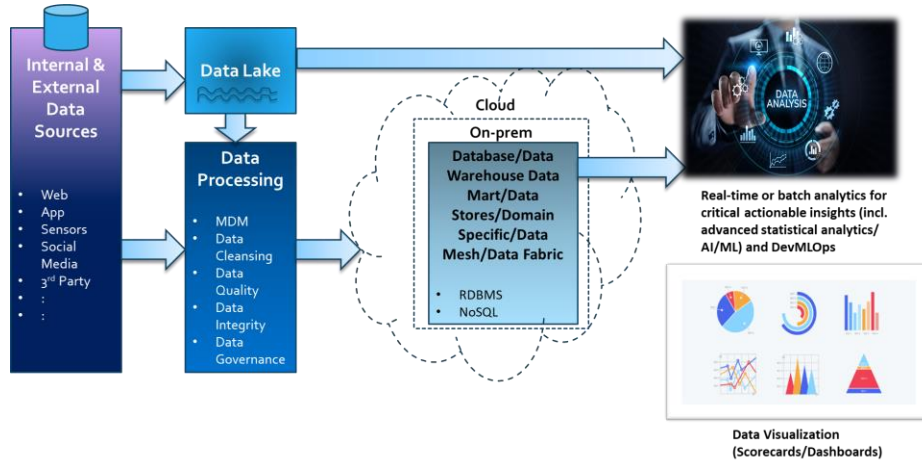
Internal & External Data Sources

- Web
- App
- Sensors
- Social Media
- 3$^{rd}$ Party
- :
- :

Data Lake

Data Processing

- MDM
- Data Cleansing
- Data Quality
- Data Integrity
- Data Governance

Cloud

On-prem

Database/Data Warehouse Data Mart/Data Stores/Domain Specific/Data Mesh/Data Fabric

- RDBMS
- NoSQL

DATA ANALYSIS

Real-time or batch analytics for critical actionable insights (incl. advanced statistical analytics/ AI/ML) and DevMLOps

Data Visualization (Scorecards/Dashboards)